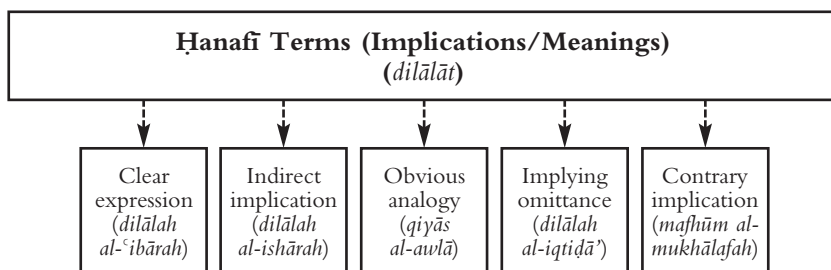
Ḥanafī Terms (Implications/Meanings) (*dilālāt*)

Clear expression (*dilālah al-ʿibārah*)

Indirect implication (*dilālah al-ishārah*)

Obvious analogy (*qiyās al-awlā*)

Implying omittance (*dilālah al-iqtiḍā'*)

Contrary implication (*mafhūm al-mukhālafah*)